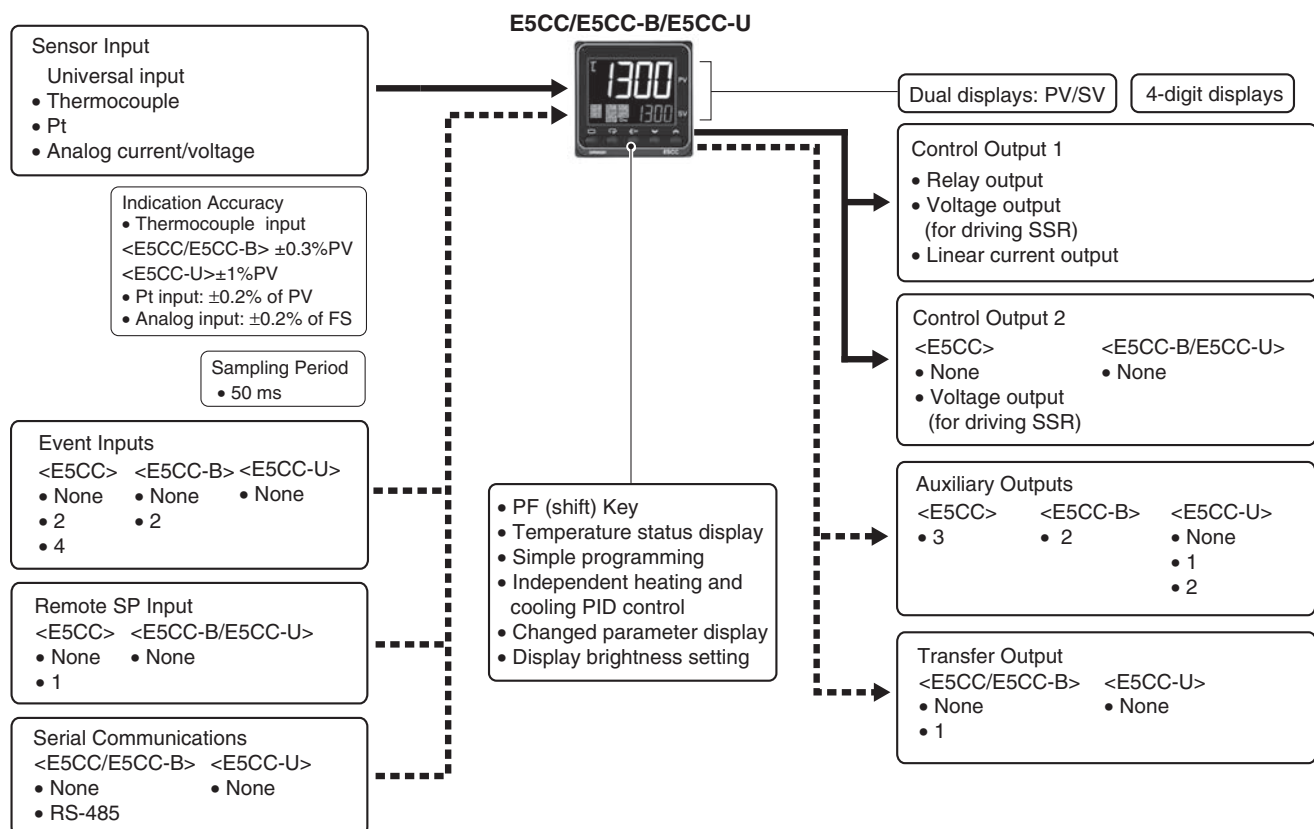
E5CC/E5CC-B/E5CC-U

Sensor Input
Universal input
• Thermocouple
• Pt
• Analog current/voltage

Indication Accuracy
• Thermocouple input
<E5CC/E5CC-B> ±0.3%PV
<E5CC-U>±1%PV
• Pt input: ±0.2% of PV
• Analog input: ±0.2% of FS

Sampling Period
• 50 ms

Event Inputs
<E5CC> <E5CC-B> <E5CC-U>
• None • None • None
• 2 • 2
• 4

Remote SP Input
<E5CC> <E5CC-B/E5CC-U>
• None • None
• 1

Serial Communications
<E5CC/E5CC-B> <E5CC-U>
• None • None
• RS-485

1300 PV
1300 SV

• PF (shift) Key
• Temperature status display
• Simple programming
• Independent heating and cooling PID control
• Changed parameter display
• Display brightness setting

Dual displays: PV/SV
4-digit displays

Control Output 1
• Relay output
• Voltage output (for driving SSR)
• Linear current output

Control Output 2
<E5CC> <E5CC-B/E5CC-U>
• None • None
• Voltage output (for driving SSR)

Auxiliary Outputs
<E5CC> <E5CC-B> <E5CC-U>
• 3 • 2 • None
• 1
• 2

Transfer Output
<E5CC/E5CC-B> <E5CC-U>
• None • None
• 1